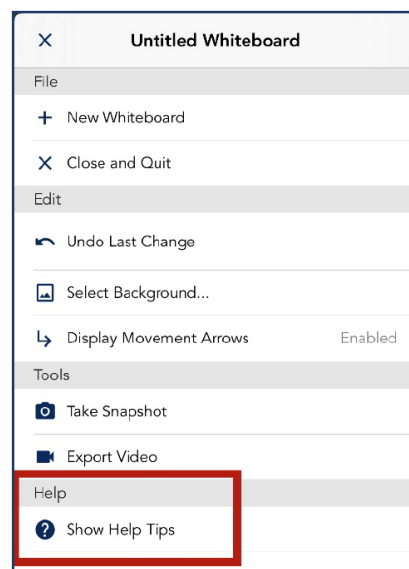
×

Untitled Whiteboard

File

+ New Whiteboard

× Close and Quit

Edit

Undo Last Change

Select Background...

Display Movement Arrows

Enabled

Tools

Take Snapshot

Export Video

Help

Show Help Tips